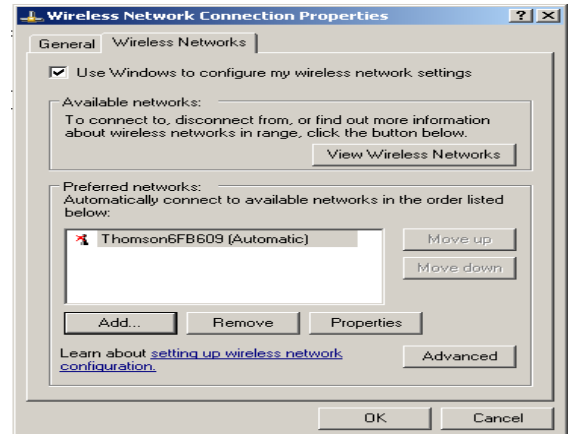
Wireless Network Connection Properties ? X

General Wireless Networks

Use Windows to configure my wireless network settings

Available networks:
To connect to, disconnect from, or find out more information about wireless networks in range, click the button below.

View Wireless Networks

Preferred networks:
Automatically connect to available networks in the order listed below:

Thomson6FB609 (Automatic)

Move up

Move down

Add... Remove Properties

Learn about setting up wireless network configuration.

Advanced

OK Cancel